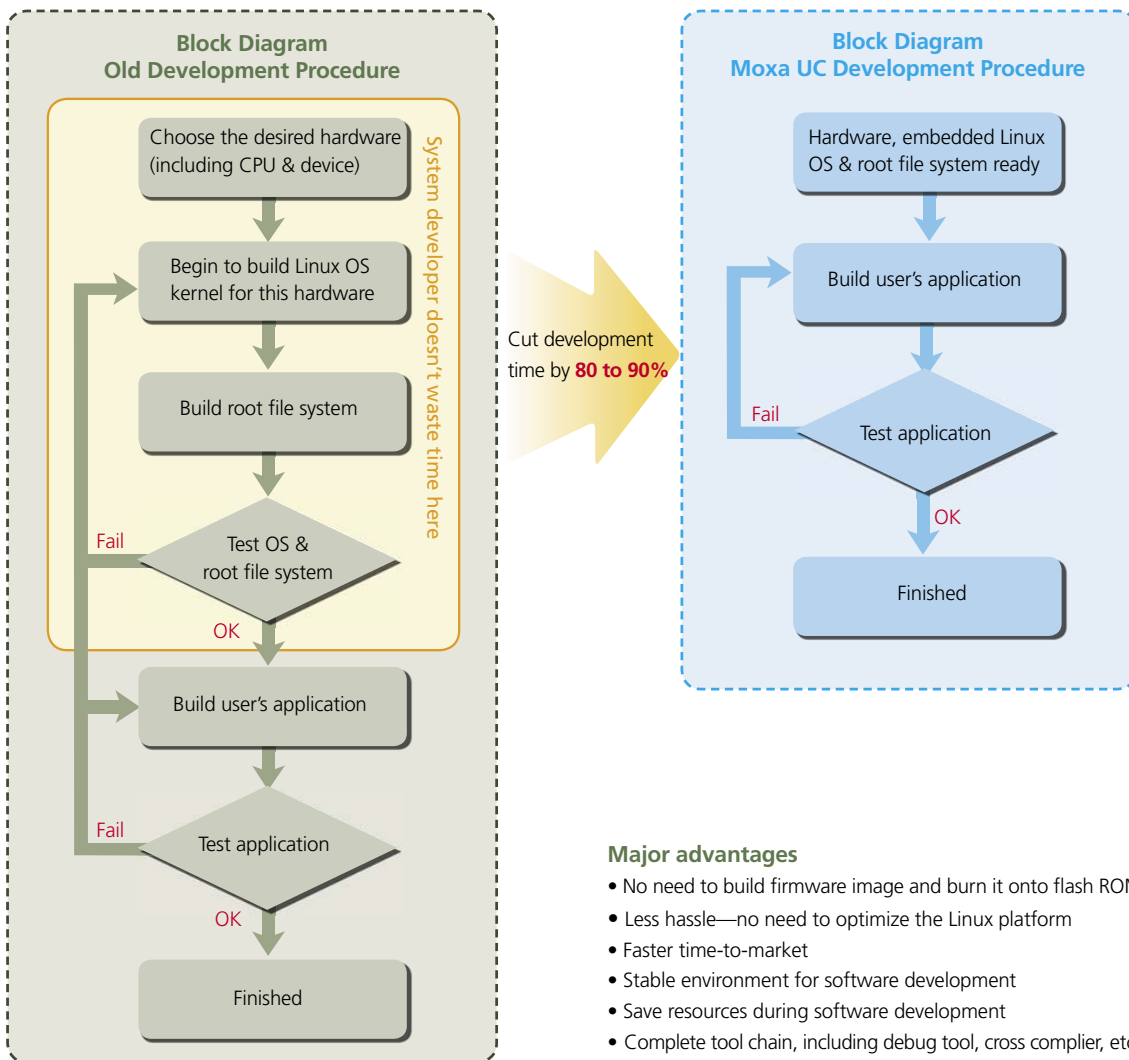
Block Diagram
Old Development Procedure

Choose the desired hardware (including CPU & device)

Begin to build Linux OS kernel for this hardware

Build root file system

Fail

Test OS & root file system

OK

Build user's application

Fail

Test application

OK

Finished

System developer doesn't waste time here

Cut development time by **80 to 90%**

Block Diagram
Moxa UC Development Procedure

Hardware, embedded Linux OS & root file system ready

Build user's application

Fail

Test application

OK

Finished

Major advantages
• No need to build firmware image and burn it onto flash RO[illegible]
• Less hassle—no need to optimize the Linux platform
• Faster time-to-market
• Stable environment for software development
• Save resources during software development
• Complete tool chain, including debug tool, cross complier, et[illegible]